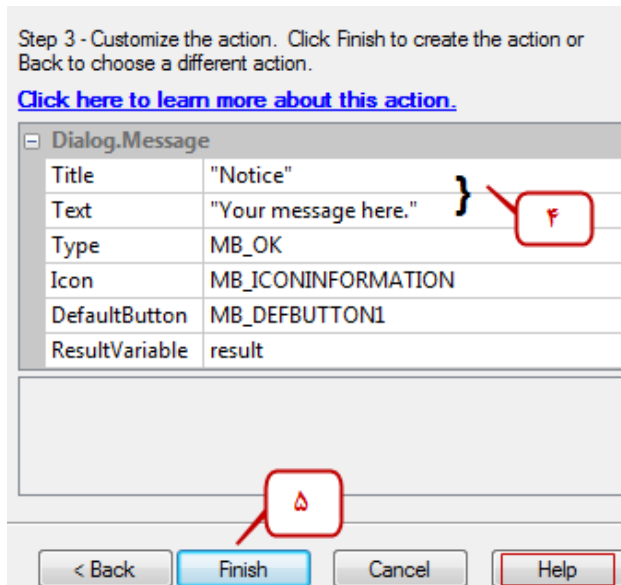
Step 3 - Customize the action. Click Finish to create the action or Back to choose a different action.

Click here to learn more about this action.

Dialog.Message

| | |
|---|---|
| Title | "Notice" |
| Text | "Your message here." |
| Type | MB_OK |
| Icon | MB_ICONINFORMATION |
| DefaultButton | MB_DEFBUTTON1 |
| ResultVariable | result |

۴

۵

< Back Finish Cancel Help